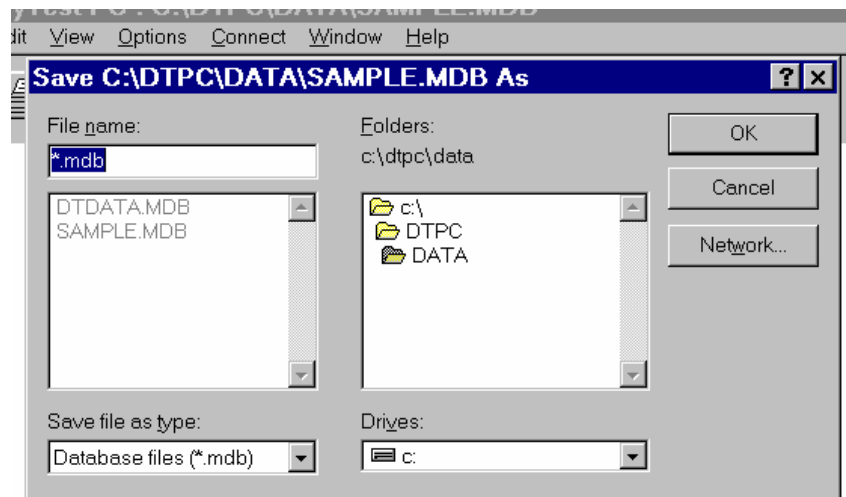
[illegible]Test PC : C:\DTPC\DATA\SAMPLE.MDB

dit View Options Connect Window Help

Save C:\DTPC\DATA\SAMPLE.MDB As

?

File name:

*.mdb

DTDATA.MDB
SAMPLE.MDB

Folders:

c:\dtpc\data

c:\
DTPC
DATA

OK

Cancel

Network...

Save file as type:

Database files (*.mdb)

Drives:

c: